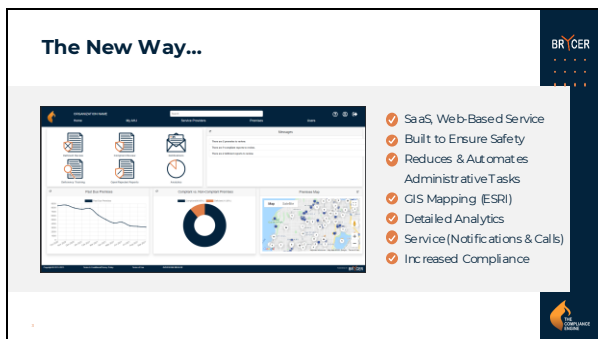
The New Way...

BRYCER

SaaS, Web-Based Service
Built to Ensure Safety
Reduces & Automates Administrative Tasks
GIS Mapping (ESRI)
Detailed Analytics
Service (Notifications & Calls)
Increased Compliance

THE COMPLIANCE ENGINE